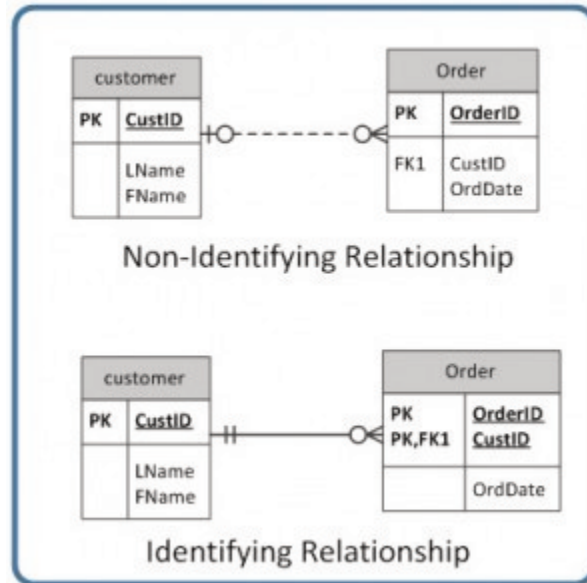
| customer | |
|---|---|
| PK | CustID |
| | LName FName |

| Order | |
|---|---|
| PK | OrderID |
| FK1 | CustID OrdDate |

Non-Identifying Relationship

| customer | |
|---|---|
| PK | CustID |
| | LName FName |

| Order | |
|---|---|
| PK PK,FK1 | OrderID CustID |
| | OrdDate |

Identifying Relationship